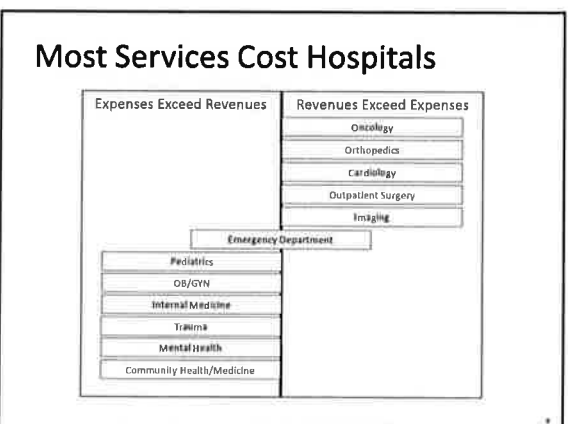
Most Services Cost Hospitals

| Expenses Exceed Revenues | Revenues Exceed Expenses |
|---|---|
| | Oncology |
| | Orthopedics |
| | Cardiology |
| | Outpatient Surgery |
| | Imaging |
| Emergency Department | Emergency Department |
| Pediatrics | |
| OB/GYN | |
| Internal Medicine | |
| Trauma | |
| Mental Health | |
| Community Health/Medicine | |